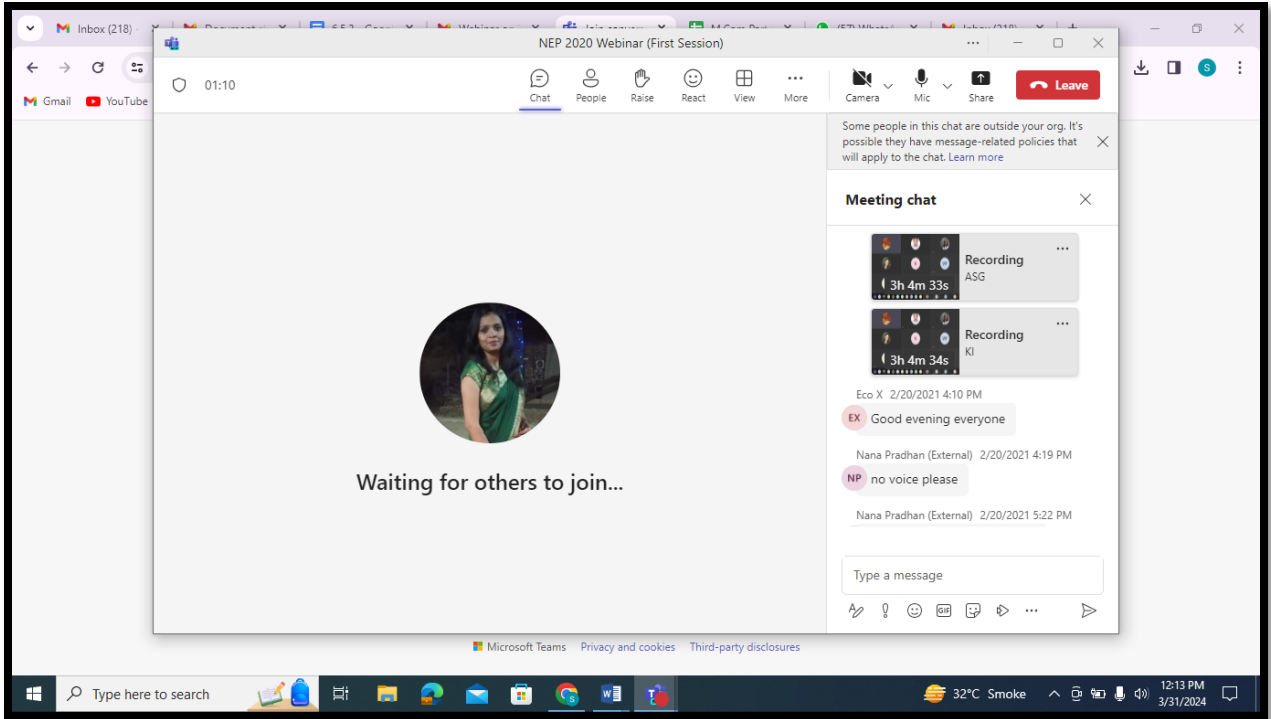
Inbox (218)
Inbox (218)

Gmail YouTube

NEP 2020 Webinar (First Session)

01:10

Chat People Raise React View More Camera Mic Share Leave

Some people in this chat are outside your org. It's possible they have message-related policies that will apply to the chat. Learn more

Meeting chat

3h 4m 33s
Recording
ASG

3h 4m 34s
Recording
KI

Eco X 2/20/2021 4:10 PM
EX Good evening everyone

Nana Pradhan (External) 2/20/2021 4:19 PM
NP no voice please

Nana Pradhan (External) 2/20/2021 5:22 PM

Waiting for others to join...

Type a message

Microsoft Teams Privacy and cookies Third-party disclosures

Type here to search

32°C Smoke

12:13 PM
3/31/2024